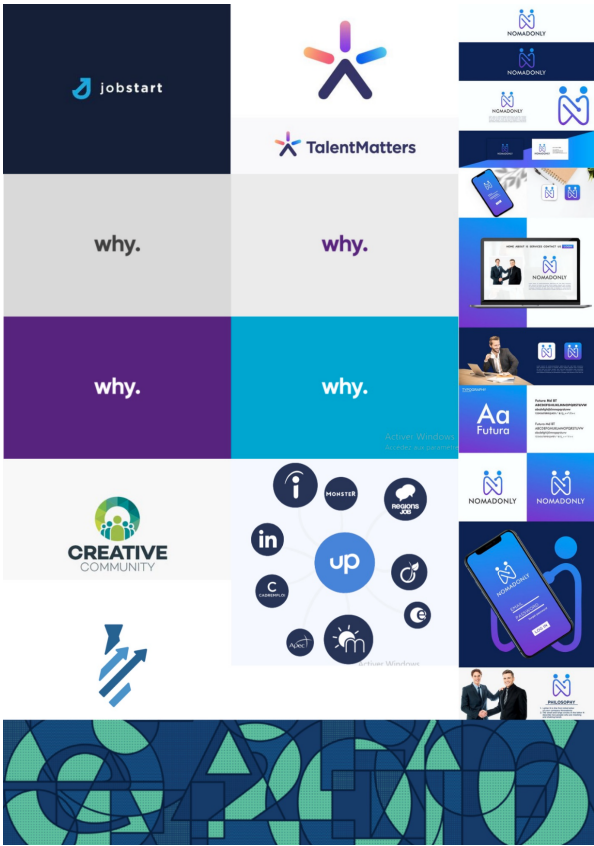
jobstart

TalentMatters

NOMADONLY

NOMADONLY

NOMADONLY

why.

why.

NOMADONLY

why.

why.

Aa
Futura

Activer Windows

NOMADONLY

NOMADONLY

CREATIVE
COMMUNITY

MONSTER

REGIONS JOB

in

up

C
CADRESPLUS

Apec

m

Activer Windows

NOMADONLY

PHILOSOPHY